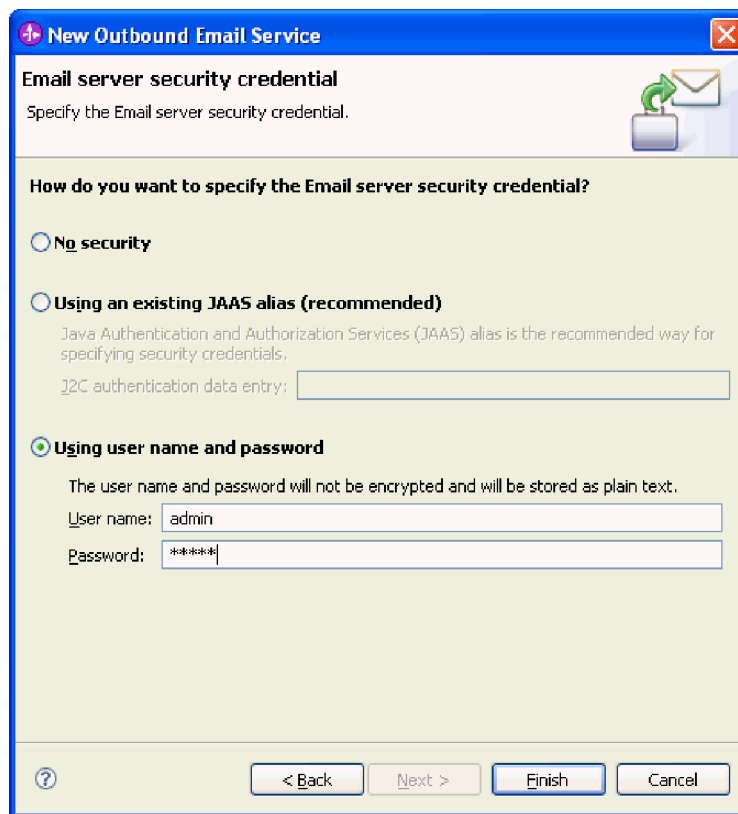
New Outbound Email Service

Email server security credential

Specify the Email server security credential.

How do you want to specify the Email server security credential?

No security

Using an existing JAAS alias (recommended)

Java Authentication and Authorization Services (JAAS) alias is the recommended way for specifying security credentials.

J2C authentication data entry:

Using user name and password

The user name and password will not be encrypted and will be stored as plain text.

User name: admin

Password: *****

?

< Back

Next >

Finish

Cancel